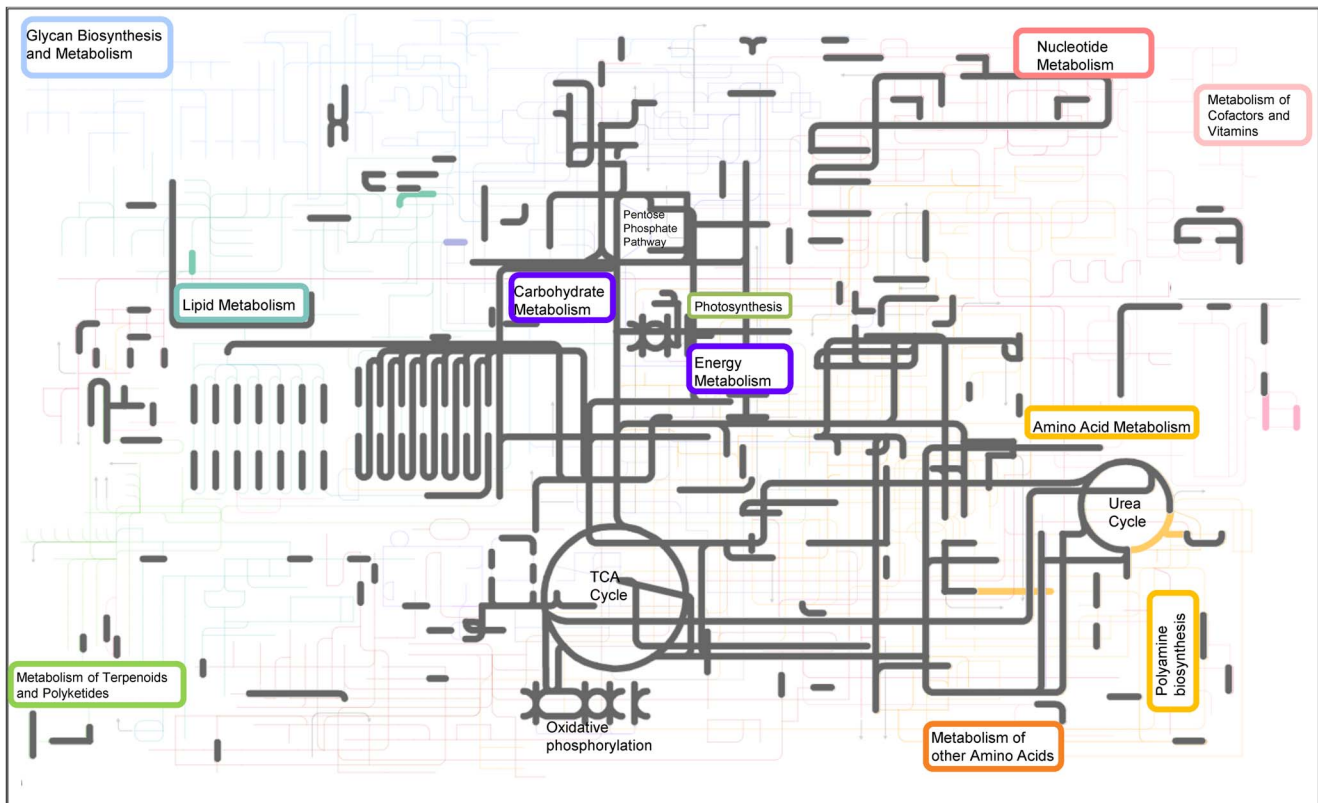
Glycan Biosynthesis and Metabolism

Nucleotide Metabolism

Metabolism of Cofactors and Vitamins

Pentose Phosphate Pathway

Lipid Metabolism

Carbohydrate Metabolism

Photosynthesis

Energy Metabolism

Amino Acid Metabolism

Urea Cycle

TCA Cycle

Polyamine biosynthesis

Metabolism of Terpenoids and Polyketides

Oxidative phosphorylation

Metabolism of other Amino Acids